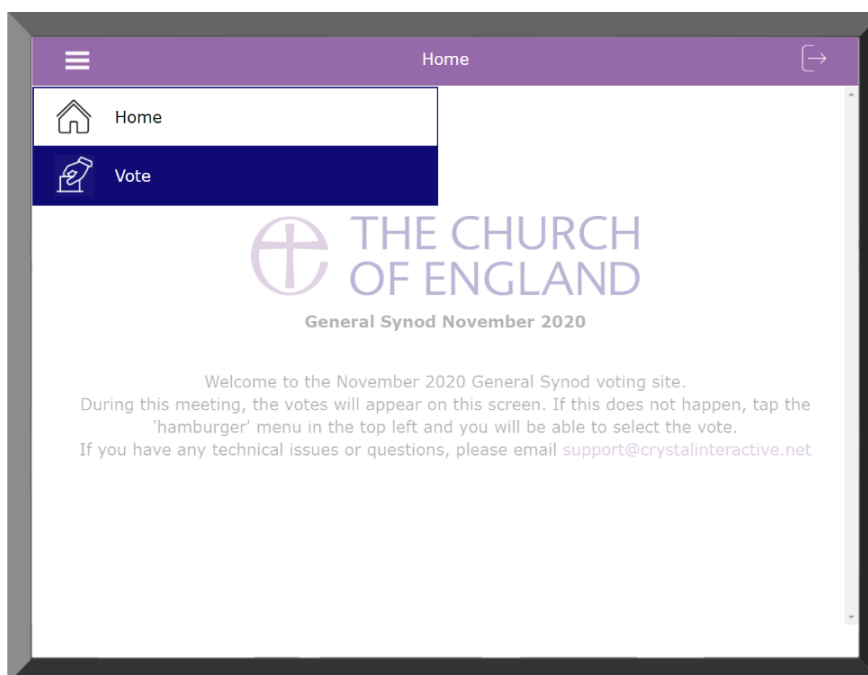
Home

Home

Vote

THE CHURCH OF ENGLAND

General Synod November 2020

Welcome to the November 2020 General Synod voting site.
During this meeting, the votes will appear on this screen. If this does not happen, tap the 'hamburger' menu in the top left and you will be able to select the vote.
If you have any technical issues or questions, please email support@crystalinteractive.net